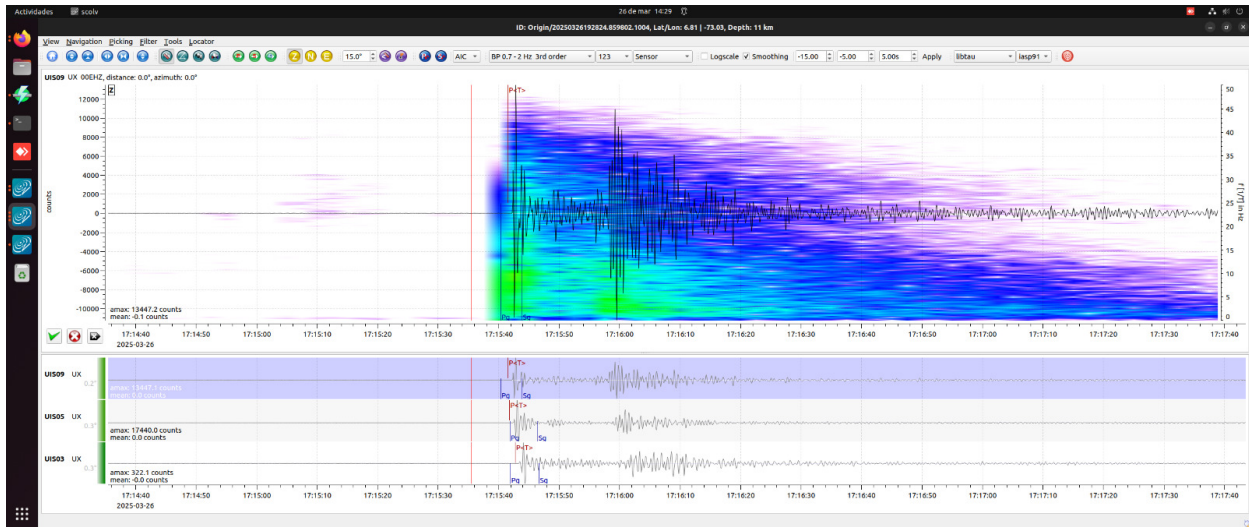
Actividades scolv 26 de mar 14:29

ID: Origin/20250326192824.859802.1004, Lat/Lon: 6.81 | -73.03, Depth: 11 km

View Navigation Picking Filter Tools Locator

15.0° AIC BP 0.7 - 2 Hz 3rd order 123 Sensor Logscale Smoothing -15.00 -5.00 5.00s Apply libtau iasp91

UIS09 UX 00EHZ, distance: 0.0°, azimuth: 0.0°

Z

P-|T>

12000
10000
8000
6000
4000
2000
0
-2000
-4000
-6000
-8000
-10000

counts

amax: 13447.2 counts
mean: -0.1 counts

Pg Sg

50
45
40
35
30
25
20
15
10
5
0

f [1/T] in Hz

17:14:40 17:14:50 17:15:00 17:15:10 17:15:20 17:15:30 17:15:40 17:15:50 17:16:00 17:16:10 17:16:20 17:16:30 17:16:40 17:16:50 17:17:00 17:17:10 17:17:20 17:17:30 17:17:40
2025-03-26

UIS09 UX
0.2°
amax: 13447.1 counts
mean: 0.0 counts
P-|T>
Pg Sg

UIS05 UX
0.3°
amax: 17440.0 counts
mean: 0.0 counts
P-|T>
Pg Sg

UIS03 UX
0.3°
amax: 322.1 counts
mean: -0.0 counts
P-|T>
Pg Sg

17:14:40 17:14:50 17:15:00 17:15:10 17:15:20 17:15:30 17:15:40 17:15:50 17:16:00 17:16:10 17:16:20 17:16:30 17:16:40 17:16:50 17:17:00 17:17:10 17:17:20 17:17:30 17:17:40
2025-03-26